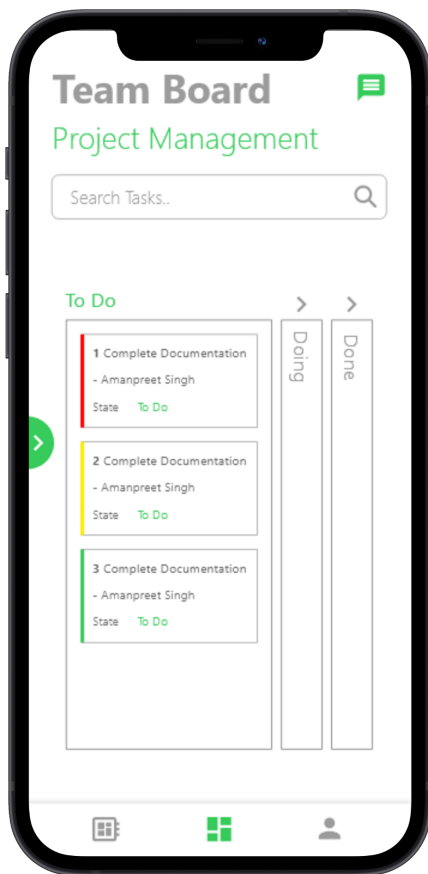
Team Board

Project Management

Search Tasks..

To Do

Doing

Done

1 Complete Documentation
- Amanpreet Singh
State To Do

2 Complete Documentation
- Amanpreet Singh
State To Do

3 Complete Documentation
- Amanpreet Singh
State To Do